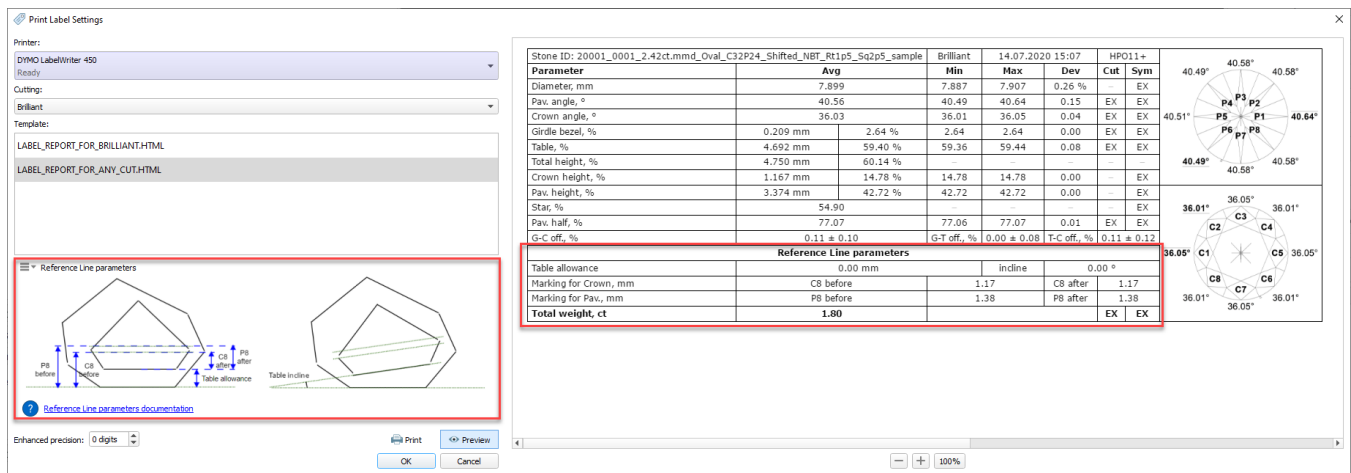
Print Label Settings

Printer:
DYMO LabelWriter 450
Ready

Cutting:
Brilliant

Template:
LABEL_REPORT_FOR_BRILLIANT.HTML
LABEL_REPORT_FOR_ANY_CUT.HTML

Reference Line parameters

P8 before
C8 before
C8 after
P8 after
Table allowance
Table incline

Reference Line parameters documentation

Enhanced precision: 0 digits

Print
Preview
OK
Cancel

| Stone ID: 20001_0001_2.42ct.mmd_Oval_C32P24_Shifted_NBT_Rt1p5_Sq2p5_sample | | | Brilliant | 14.07.2020 15:07 | | HPO11+ | |
|---|---|---|---|---|---|---|---|
| Parameter | Avg | | Min | Max | Dev | Cut | Sym |
| Diameter, mm | 7.899 | | 7.887 | 7.907 | 0.26 % | – | EX |
| Pav. angle, ° | 40.56 | | 40.49 | 40.64 | 0.15 | EX | EX |
| Crown angle, ° | 36.03 | | 36.01 | 36.05 | 0.04 | EX | EX |
| Girdle bezel, % | 0.209 mm | 2.64 % | 2.64 | 2.64 | 0.00 | EX | EX |
| Table, % | 4.692 mm | 59.40 % | 59.36 | 59.44 | 0.08 | EX | EX |
| Total height, % | 4.750 mm | 60.14 % | – | – | – | – | – |
| Crown height, % | 1.167 mm | 14.78 % | 14.78 | 14.78 | 0.00 | – | EX |
| Pav. height, % | 3.374 mm | 42.72 % | 42.72 | 42.72 | 0.00 | – | EX |
| Star, % | 54.90 | | – | – | – | – | EX |
| Pav. half, % | 77.07 | | 77.06 | 77.07 | 0.01 | EX | EX |
| G-C off., % | 0.11 ± 0.10 | | G-T off., % | 0.00 ± 0.08 | T-C off., % | 0.11 ± 0.12 | |

| Reference Line parameters | | | | |
|---|---|---|---|---|
| Table allowance | 0.00 mm | | incline | 0.00 ° |
| Marking for Crown, mm | C8 before | 1.17 | C8 after | 1.17 |
| Marking for Pav., mm | P8 before | 1.38 | P8 after | 1.38 |
| Total weight, ct | 1.80 | | EX | EX |

40.58° 40.49° 40.58° P3 P4 P2 40.51° P5 P1 40.64° P6 P8 P7 40.49° 40.58° 40.58°

36.05° 36.01° 36.01° C3 C2 C4 36.05° C1 C5 36.05° C8 C6 C7 36.01° 36.01° 36.05°

100%